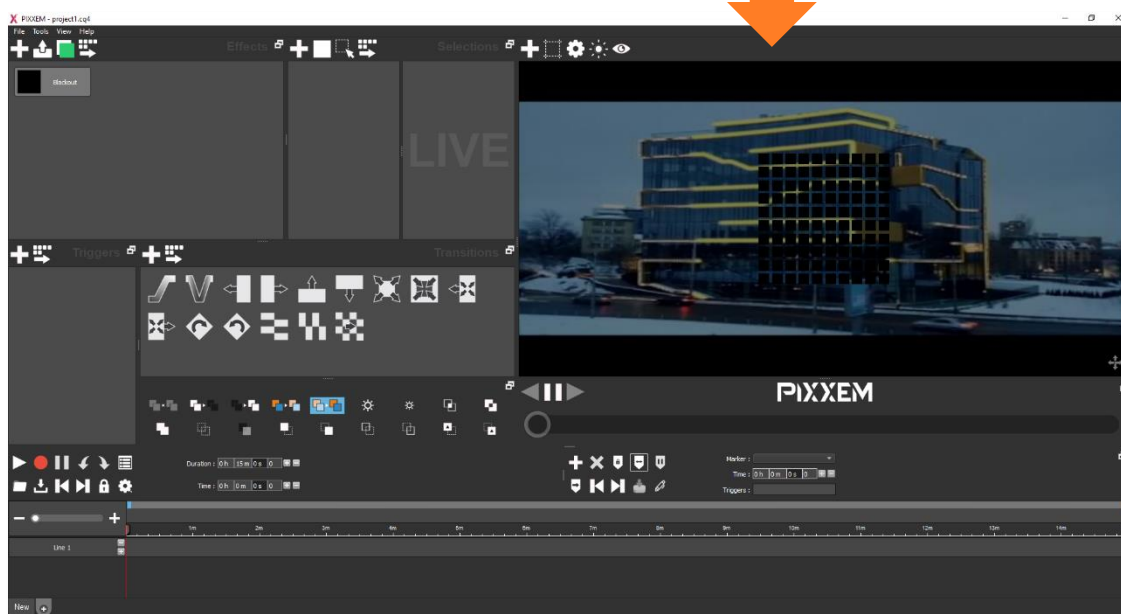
PIXXEM - project1.cq4

File Tools View Help

Effects

Selections

Blackout

LIVE

Triggers

Transitions

PIXXEM

Duration : 0 h 15 m 0 s 0

Time : 0 h 0 m 0 s 0

Marker :

Time : 0 h 0 m 0 s 0

Triggers :

1m 2m 3m 4m 5m 6m 7m 8m 9m 10m 11m 12m 13m 14m

Line 1

New